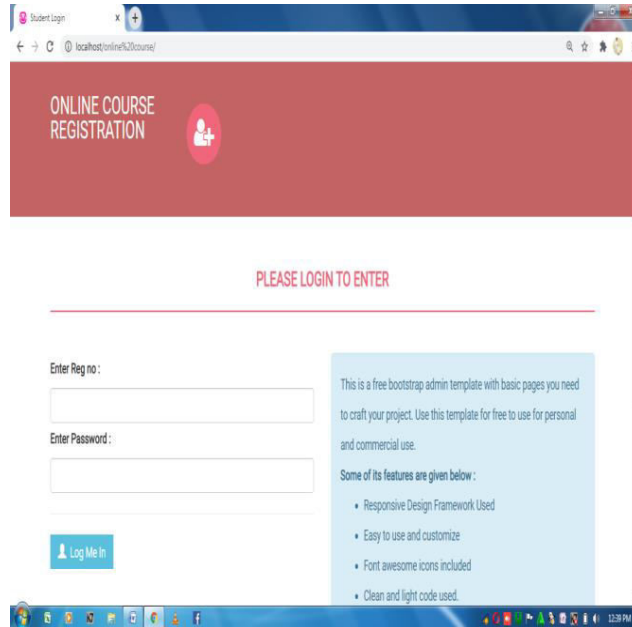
Student Login

localhost/online%20course/

ONLINE COURSE REGISTRATION

PLEASE LOGIN TO ENTER

Enter Reg no :

Enter Password :

Log Me In

This is a free bootstrap admin template with basic pages you need to craft your project. Use this template for free to use for personal and commercial use.

Some of its features are given below :

- Responsive Design Framework Used
- Easy to use and customize
- Font awesome icons included
- Clean and light code used.

12:38 PM